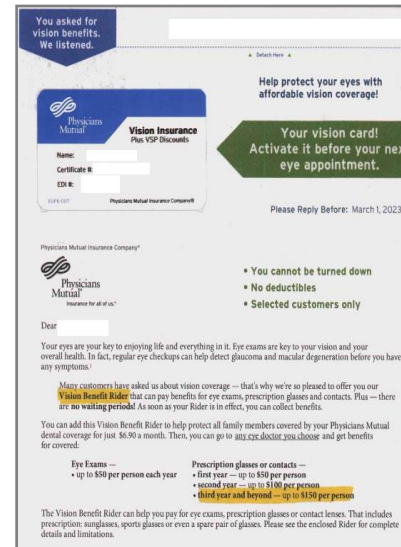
You asked for vision benefits. We listened.

▲ Detach Here ▲

Help protect your eyes with affordable vision coverage!

Physicians Mutual

Vision Insurance
Plus VSP Discounts

Name:
Certificate #:
EDI #:

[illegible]
Physicians Mutual Insurance Company®

Your vision card! Activate it before your nex eye appointment.

Please Reply Before: March 1, 2023

Physicians Mutual Insurance Company®

Physicians Mutual®
Insurance for all of us.®

• You cannot be turned down
• No deductibles
• Selected customers only

Dear

Your eyes are your key to enjoying life and everything in it. Eye exams are key to your vision and your overall health. In fact, regular eye checkups can help detect glaucoma and macular degeneration before you have any symptoms.¹

Many customers have asked us about vision coverage — that's why we're so pleased to offer you our Vision Benefit Rider that can pay benefits for eye exams, prescription glasses and contacts. Plus — there are no waiting periods! As soon as your Rider is in effect, you can collect benefits.

You can add this Vision Benefit Rider to help protect all family members covered by your Physicians Mutual dental coverage for just $6.90 a month. Then, you can go to any eye doctor you choose and get benefits for covered:

Eye Exams —
• up to $50 per person each year

Prescription glasses or contacts —
• first year — up to $50 per person
• second year — up to $100 per person
• third year and beyond — up to $150 per person

The Vision Benefit Rider can help you pay for eye exams, prescription glasses or contact lenses. That includes prescription: sunglasses, sports glasses or even a spare pair of glasses. Please see the enclosed Rider for complete details and limitations.